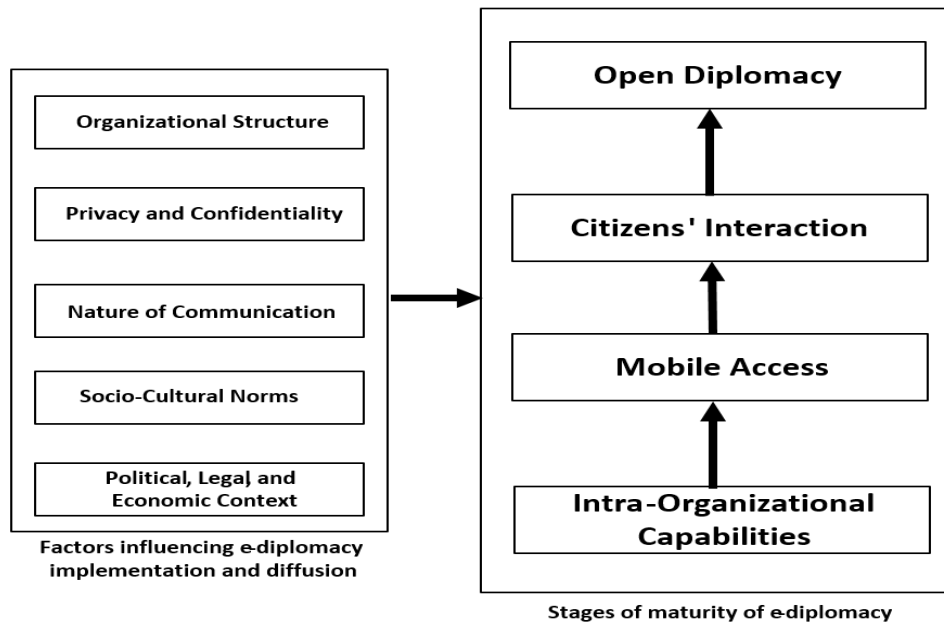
Organizational Structure

Privacy and Confidentiality

Nature of Communication

Socio-Cultural Norms

Political, Legal, and Economic Context

Factors influencing e-diplomacy implementation and diffusion

Open Diplomacy

Citizens' Interaction

Mobile Access

Intra-Organizational Capabilities

Stages of maturity of e-diplomacy